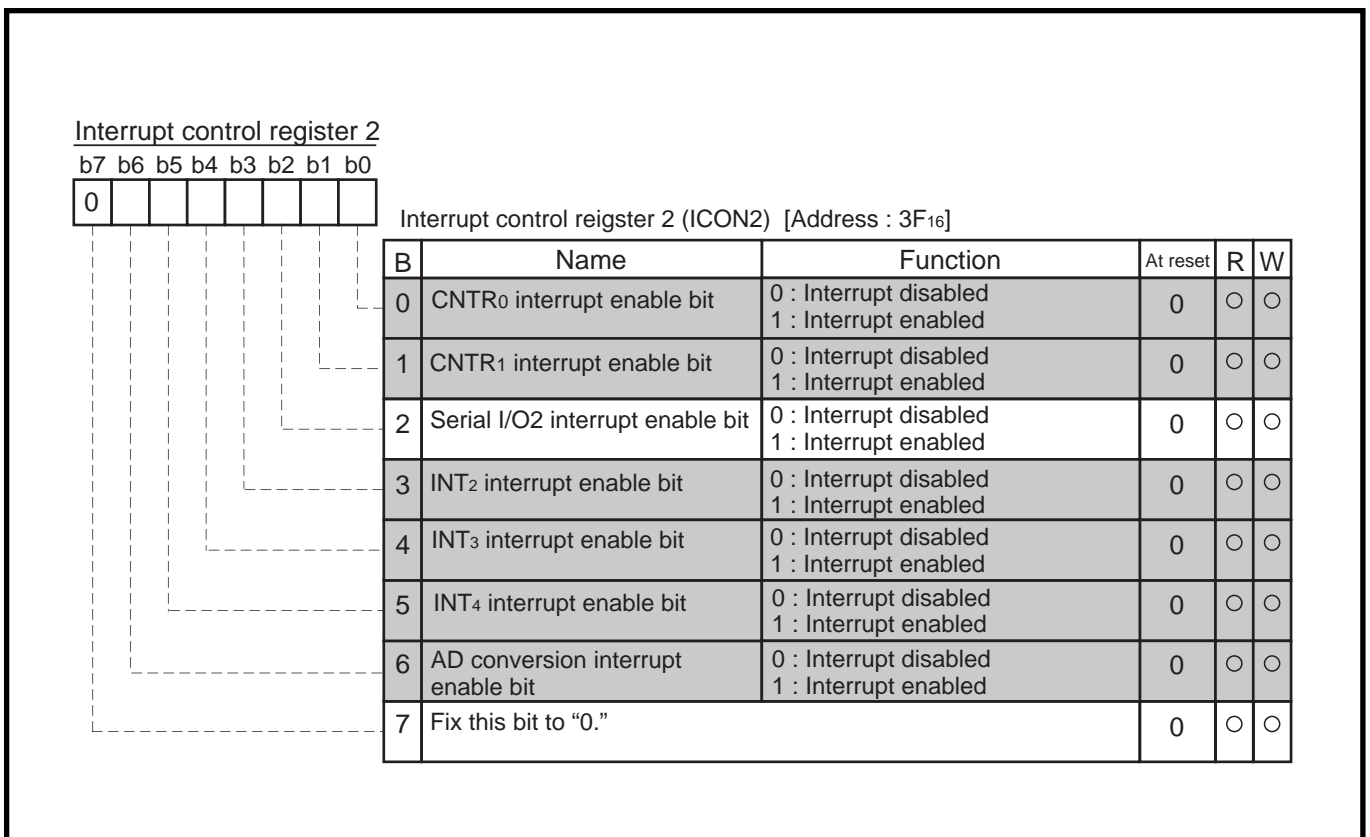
Interrupt control register 2

b7 b6 b5 b4 b3 b2 b1 b0

0

Interrupt control reigster 2 (ICON2) [Address : $3F_{16}$]

| B | Name | Function | At reset | R | W |
|---|---|---|---|---|---|
| 0 | $CNTR_0$ interrupt enable bit | 0 : Interrupt disabled<br>1 : Interrupt enabled | 0 | ○ | ○ |
| 1 | $CNTR_1$ interrupt enable bit | 0 : Interrupt disabled<br>1 : Interrupt enabled | 0 | ○ | ○ |
| 2 | Serial I/O2 interrupt enable bit | 0 : Interrupt disabled<br>1 : Interrupt enabled | 0 | ○ | ○ |
| 3 | $INT_2$ interrupt enable bit | 0 : Interrupt disabled<br>1 : Interrupt enabled | 0 | ○ | ○ |
| 4 | $INT_3$ interrupt enable bit | 0 : Interrupt disabled<br>1 : Interrupt enabled | 0 | ○ | ○ |
| 5 | $INT_4$ interrupt enable bit | 0 : Interrupt disabled<br>1 : Interrupt enabled | 0 | ○ | ○ |
| 6 | AD conversion interrupt enable bit | 0 : Interrupt disabled<br>1 : Interrupt enabled | 0 | ○ | ○ |
| 7 | Fix this bit to “0.” | | 0 | ○ | ○ |